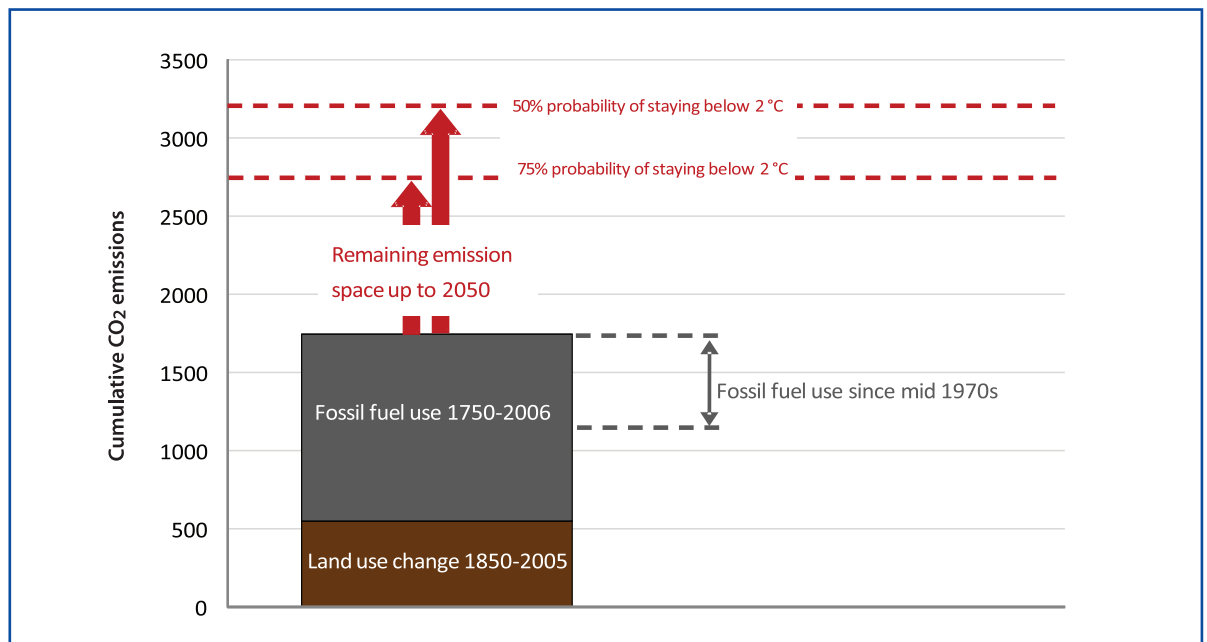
3500
3000
2500
2000
1500
1000
500
0

Cumulative $CO_2$ emissions

50% probability of staying below 2 °C

75% probability of staying below 2 °C

Remaining emission space up to 2050

Fossil fuel use 1750-2006

Fossil fuel use since mid 1970s

Land use change 1850-2005